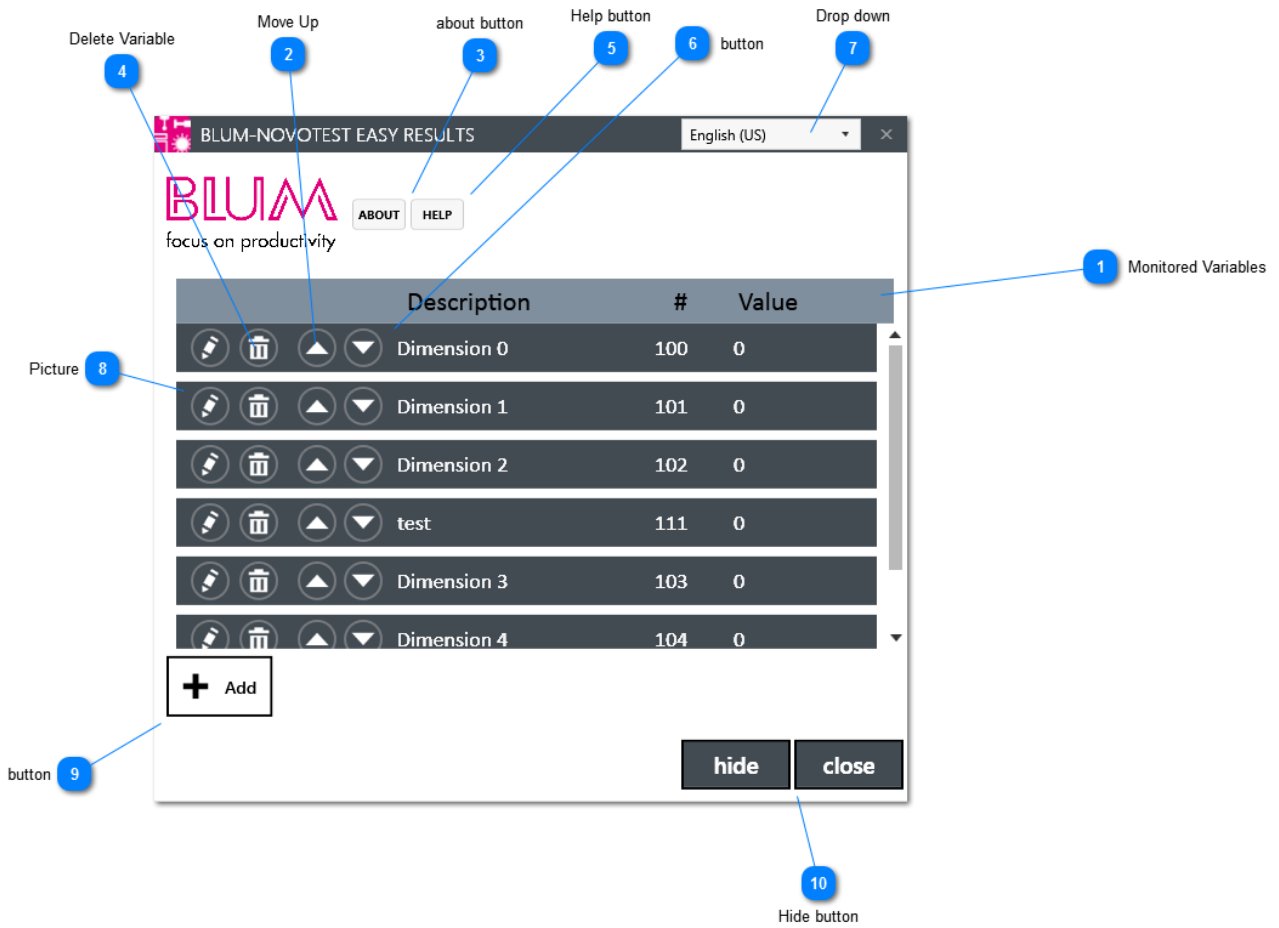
Move Up
about button
Help button
Drop down
Delete Variable
2
3
5
6
button
7
4

BLUM-NOVOTEST EASY RESULTS
English (US)

BLUM
focus on productivity
ABOUT
HELP

1
Monitored Variables

| | Description | # | Value |
|---|---|---|---|
| | Dimension 0 | 100 | 0 |
| | Dimension 1 | 101 | 0 |
| | Dimension 2 | 102 | 0 |
| | test | 111 | 0 |
| | Dimension 3 | 103 | 0 |
| | Dimension 4 | 104 | 0 |

Picture
8

Add

button
9

hide
close

10
Hide button